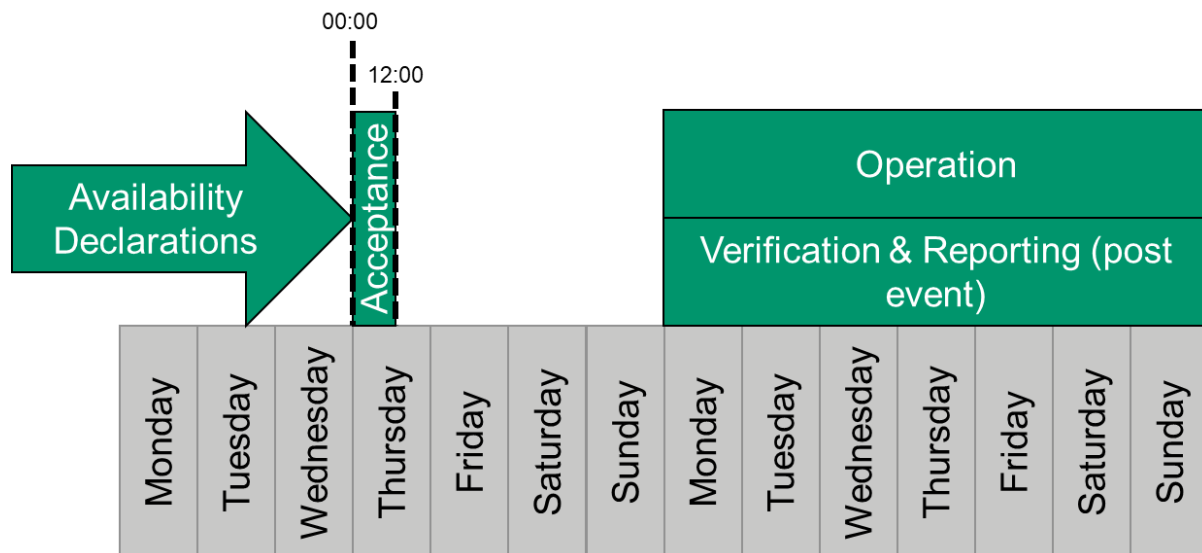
00:00

12:00

Availability Declarations

Acceptance

Operation

Verification & Reporting (post event)

Monday
Tuesday
Wednesday
Thursday
Friday
Saturday
Sunday
Monday
Tuesday
Wednesday
Thursday
Friday
Saturday
Sunday